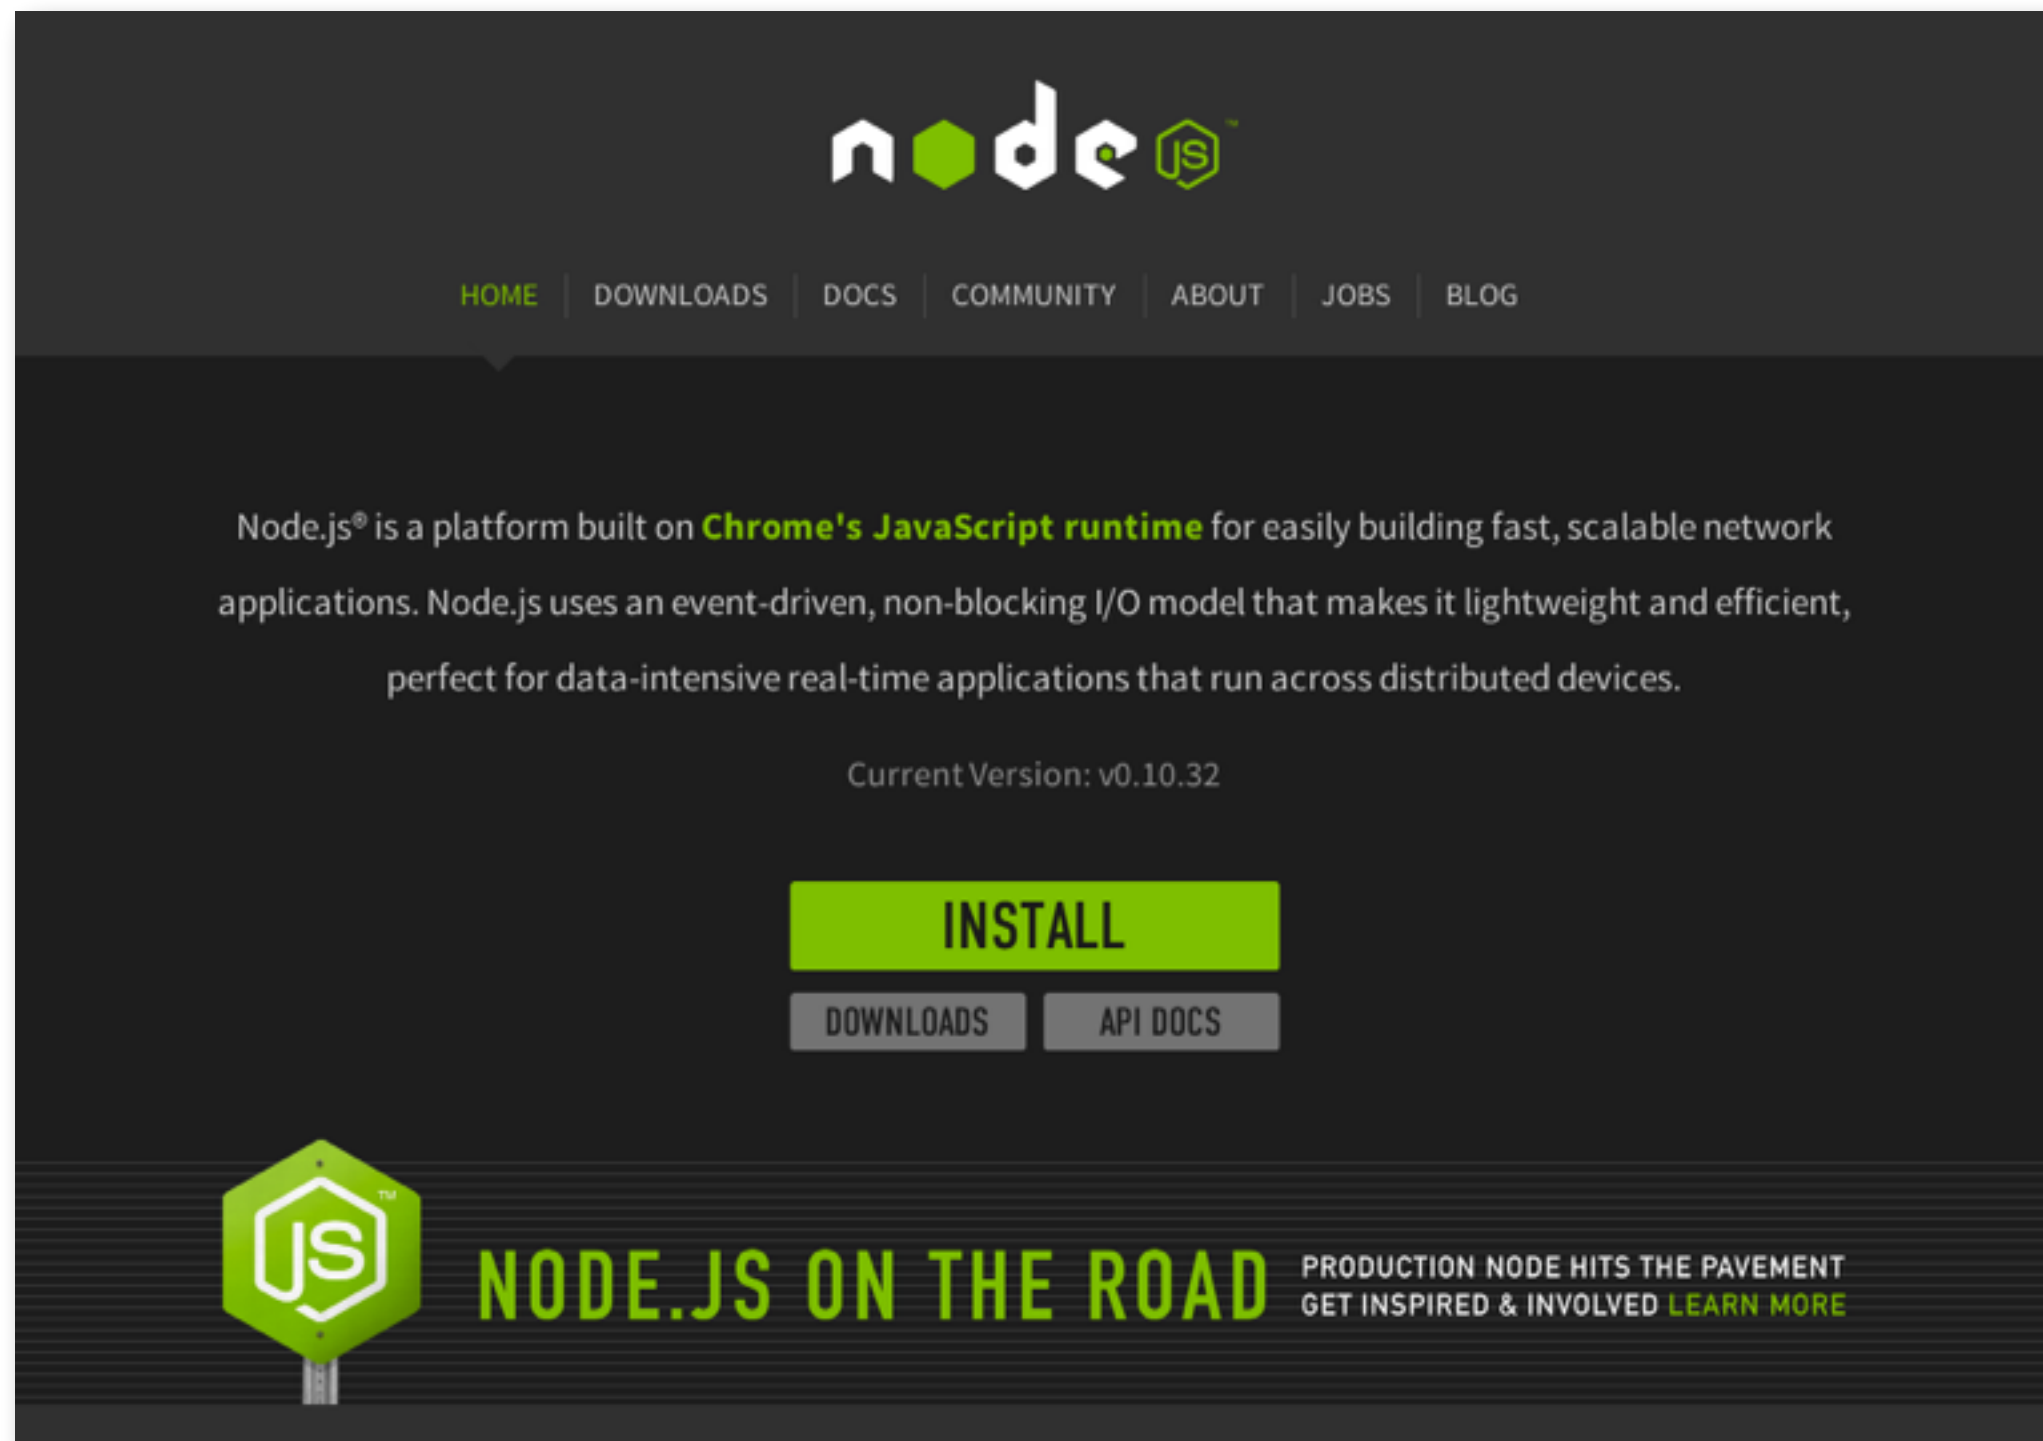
node JS™

HOME | DOWNLOADS | DOCS | COMMUNITY | ABOUT | JOBS | BLOG

Node.js® is a platform built on Chrome's JavaScript runtime for easily building fast, scalable network applications. Node.js uses an event-driven, non-blocking I/O model that makes it lightweight and efficient, perfect for data-intensive real-time applications that run across distributed devices.

Current Version: v0.10.32

INSTALL

DOWNLOADS API DOCS

JS™

NODE.JS ON THE ROAD

PRODUCTION NODE HITS THE PAVEMENT
GET INSPIRED & INVOLVED LEARN MORE